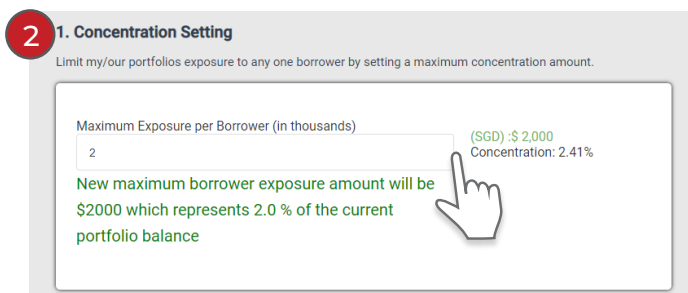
2

1. Concentration Setting

Limit my/our portfolios exposure to any one borrower by setting a maximum concentration amount.

Maximum Exposure per Borrower (in thousands)

2

(SGD) :$ 2,000
Concentration: 2.41%

New maximum borrower exposure amount will be $2000 which represents 2.0 % of the current portfolio balance